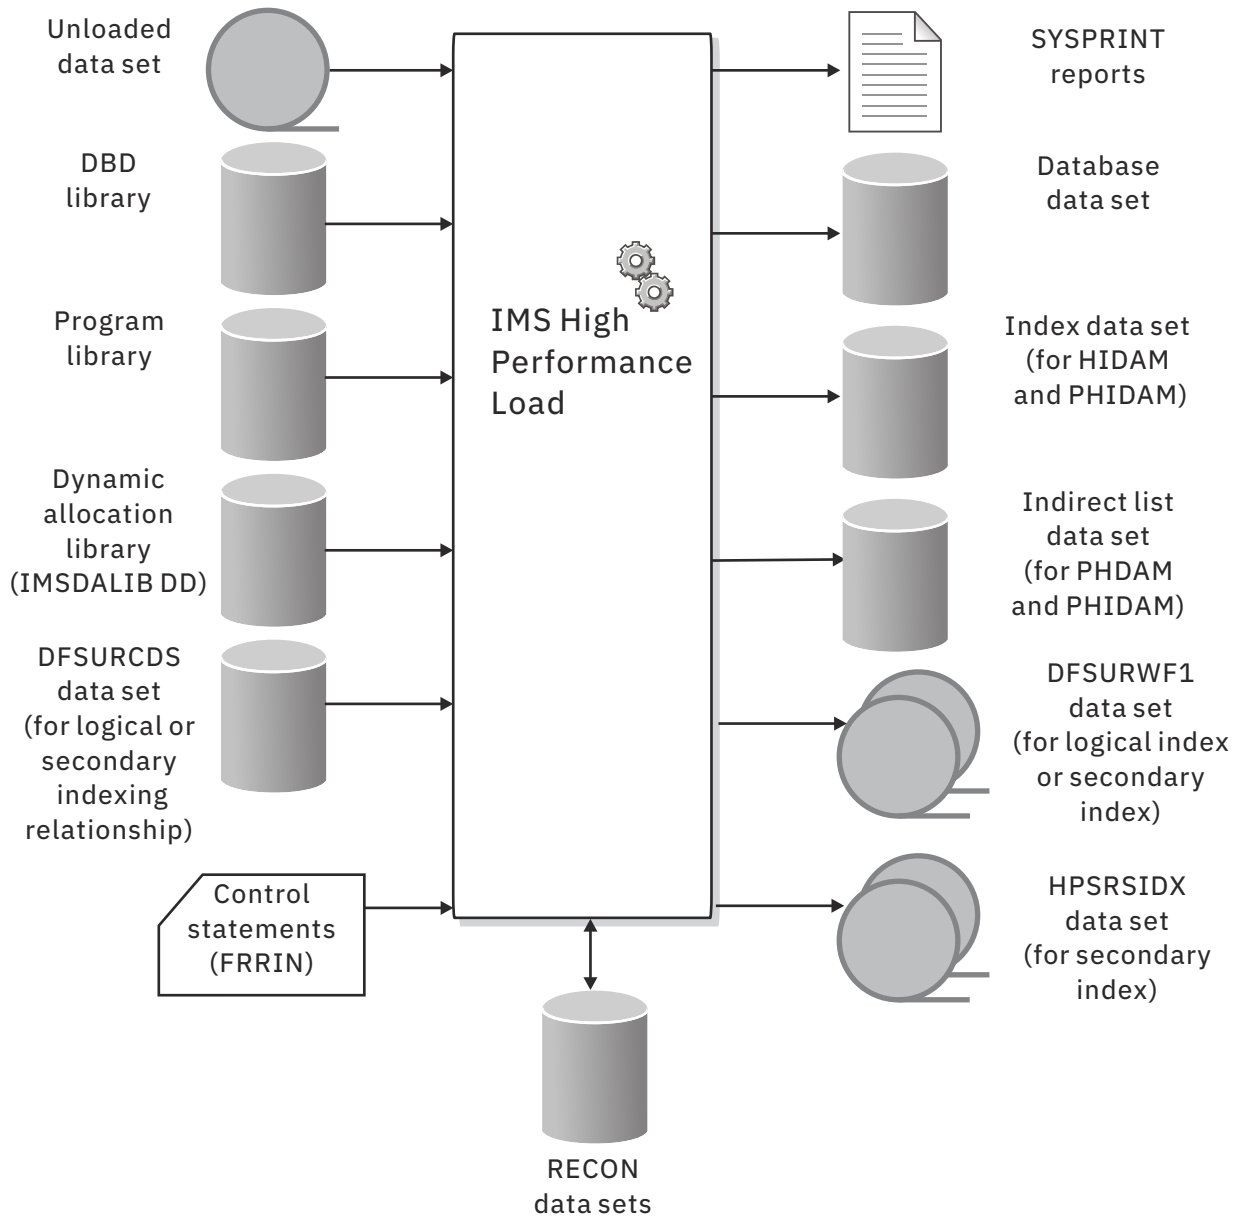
Unloaded data set

DBD library

Program library

Dynamic allocation library (IMSDALIB DD)

DFSURCDS data set (for logical or secondary indexing relationship)

Control statements (FRRIN)

IMS High Performance Load

RECON data sets

SYSPRINT reports

Database data set

Index data set (for HIDAM and PHIDAM)

Indirect list data set (for PHDAM and PHIDAM)

DFSURWF1 data set (for logical index or secondary index)

HPSRSIDX data set (for secondary index)